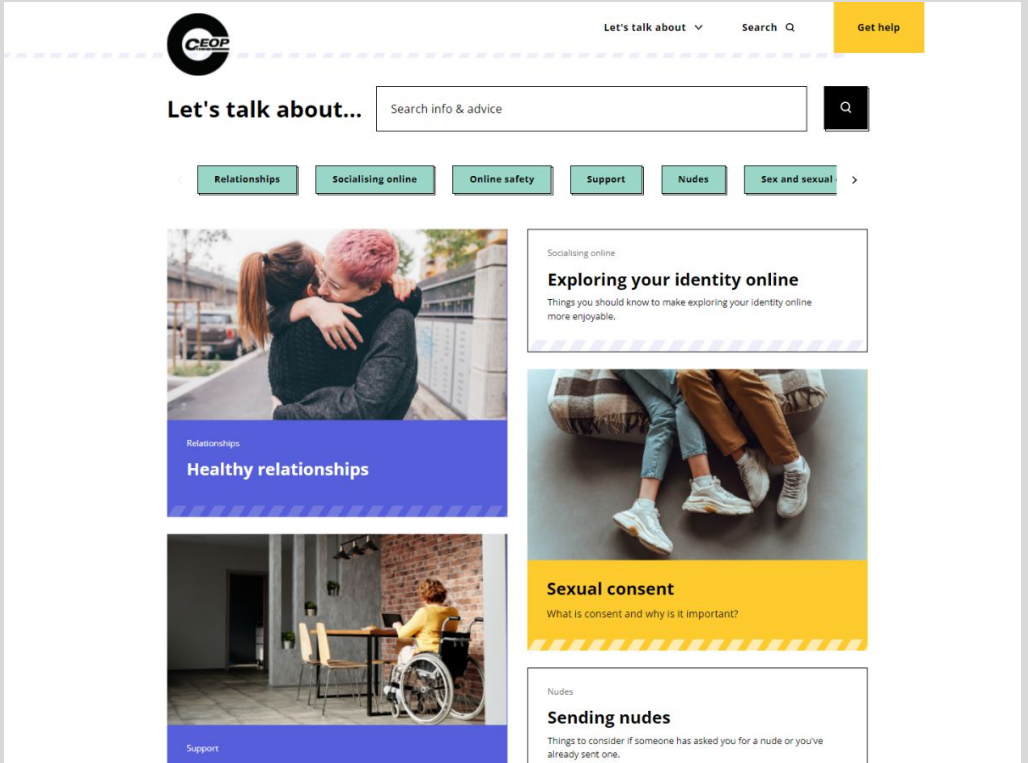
CEOP

Let's talk about

Search

Get help

Let's talk about...

Search info & advice

Relationships

Socialising online

Online safety

Support

Nudes

Sex and sexual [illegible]

Relationships

Healthy relationships

Socialising online

Exploring your identity online

Things you should know to make exploring your identity online more enjoyable.

Sexual consent

What is consent and why is it important?

Support

Nudes

Sending nudes

Things to consider if someone has asked you for a nude or you've already sent one.